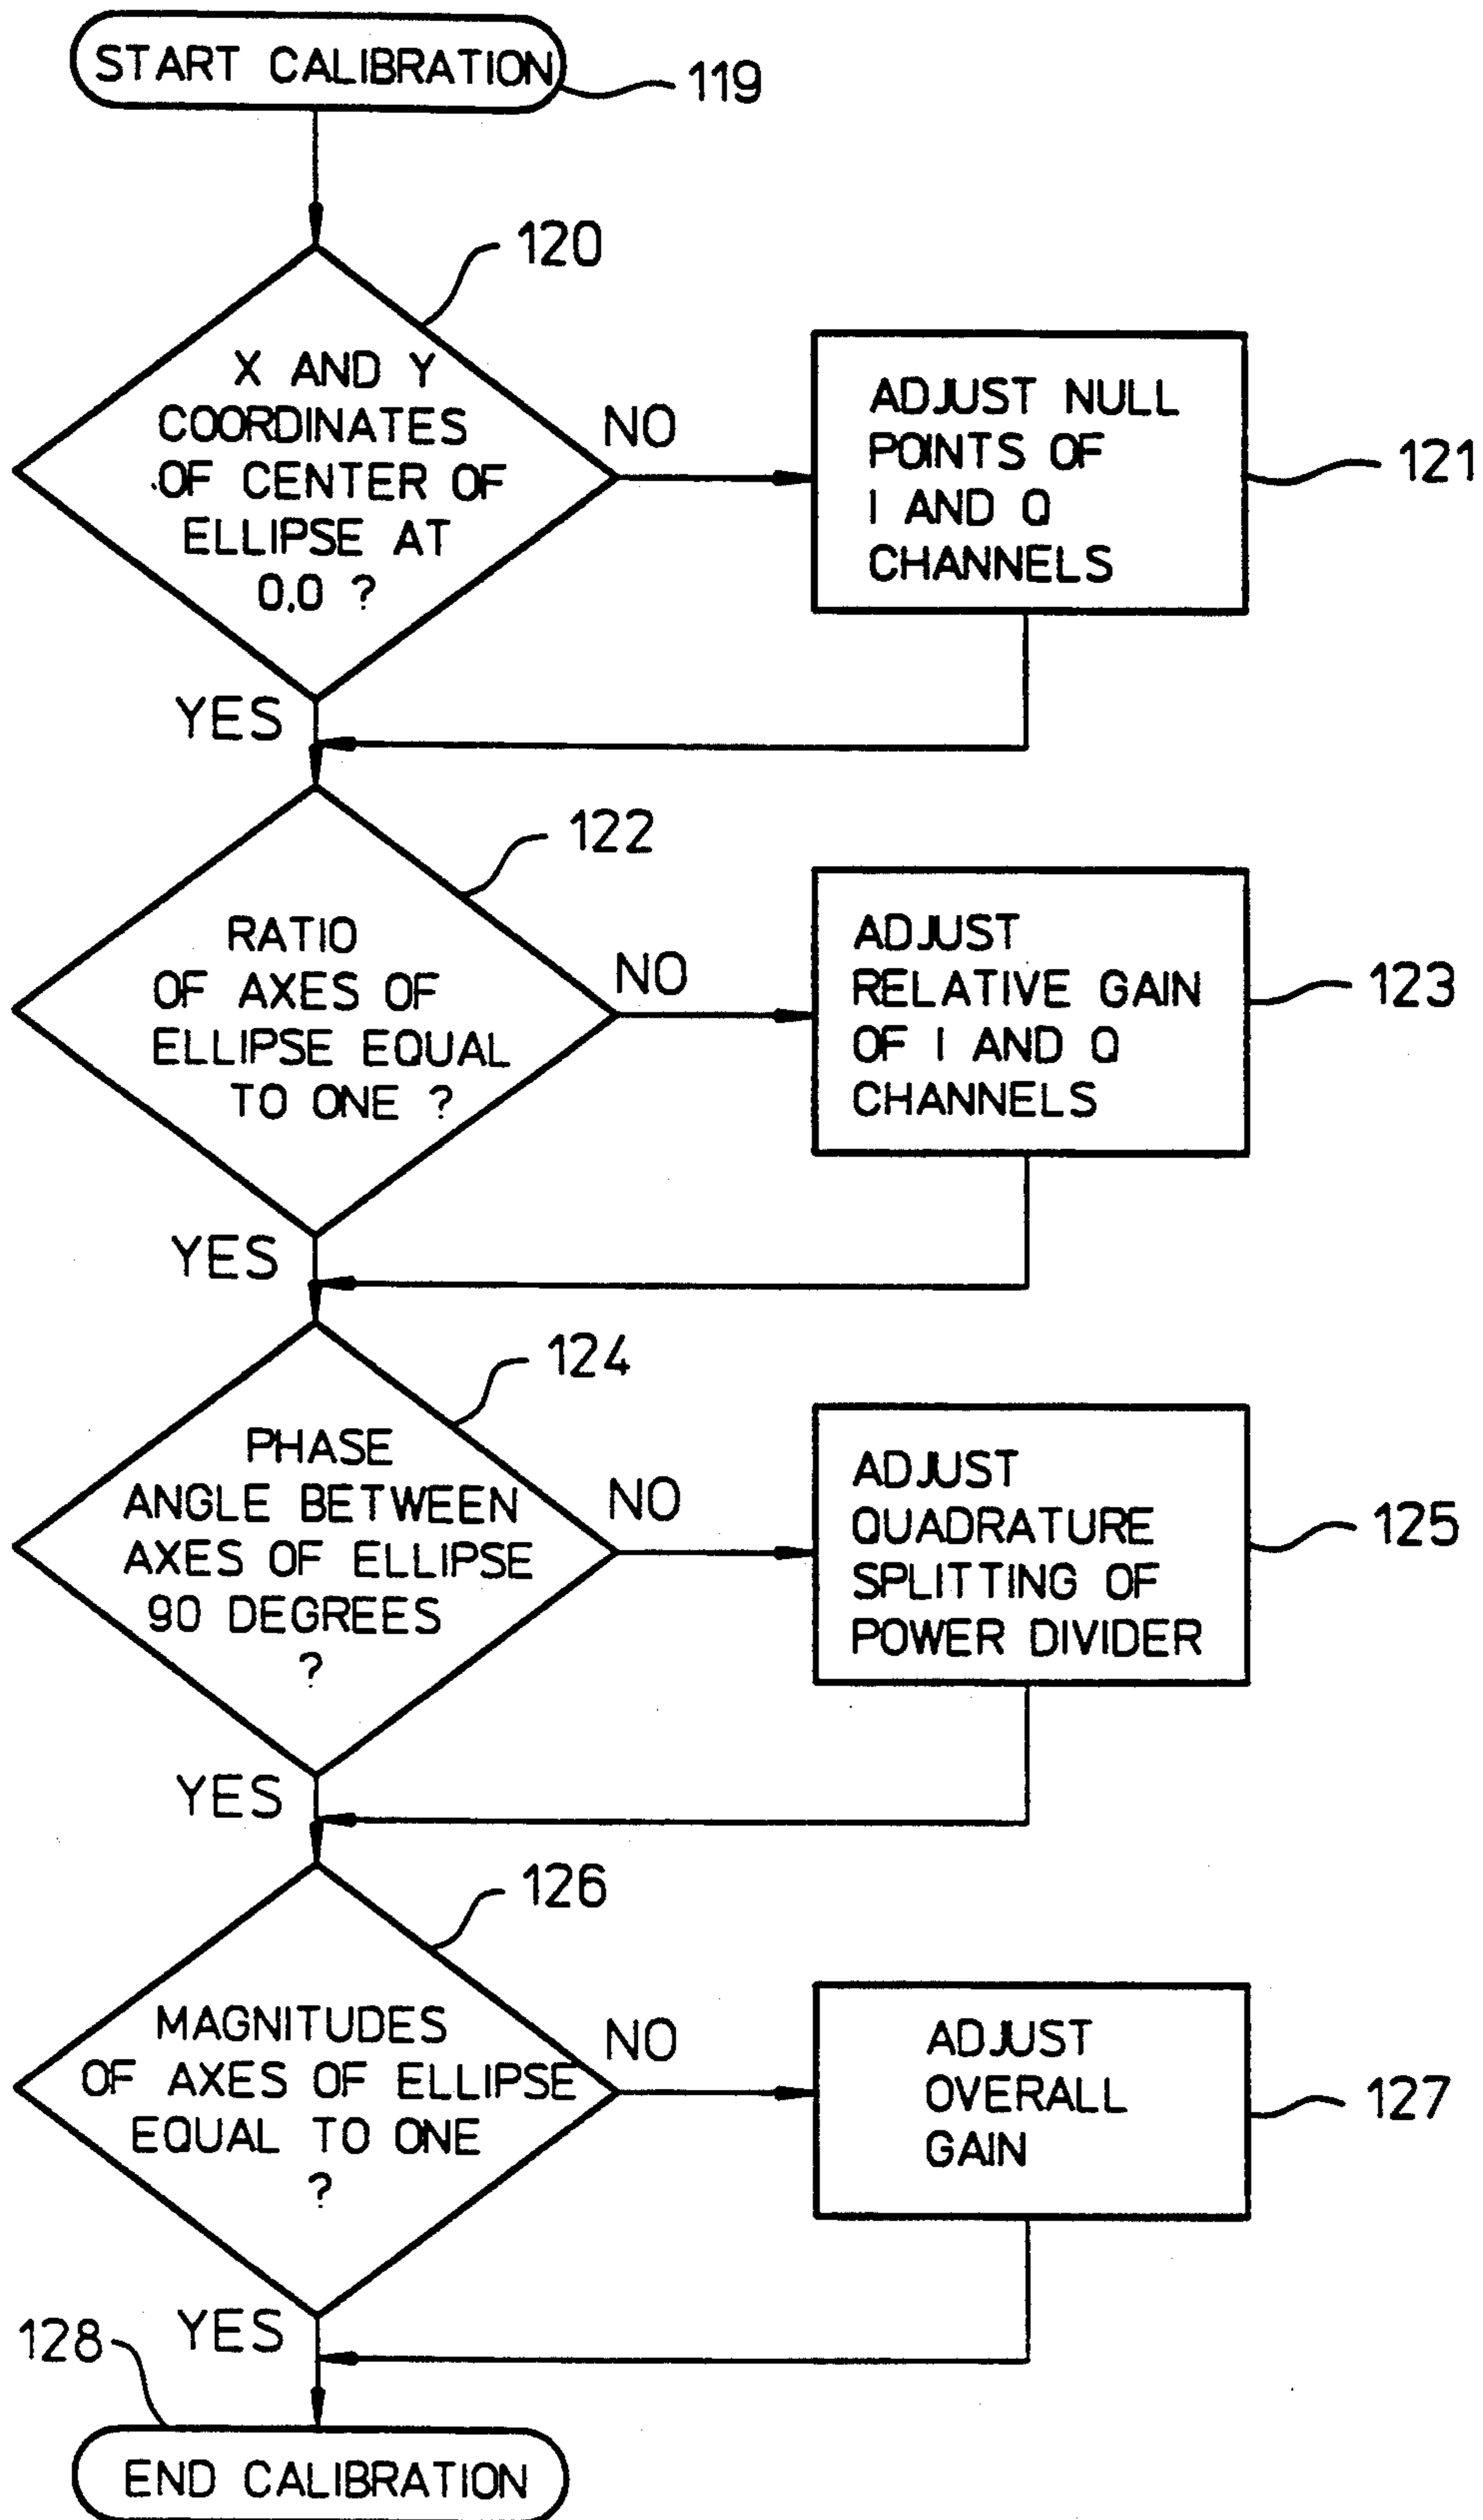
START CALIBRATION

119

120

X AND Y COORDINATES OF CENTER OF ELLIPSE AT 0,0 ?

NO

ADJUST NULL POINTS OF I AND Q CHANNELS

121

YES

122

RATIO OF AXES OF ELLIPSE EQUAL TO ONE ?

NO

ADJUST RELATIVE GAIN OF I AND Q CHANNELS

123

YES

124

PHASE ANGLE BETWEEN AXES OF ELLIPSE 90 DEGREES ?

NO

ADJUST QUADRATURE SPLITTING OF POWER DIVIDER

125

YES

126

MAGNITUDES OF AXES OF ELLIPSE EQUAL TO ONE ?

NO

ADJUST OVERALL GAIN

127

128

YES

END CALIBRATION